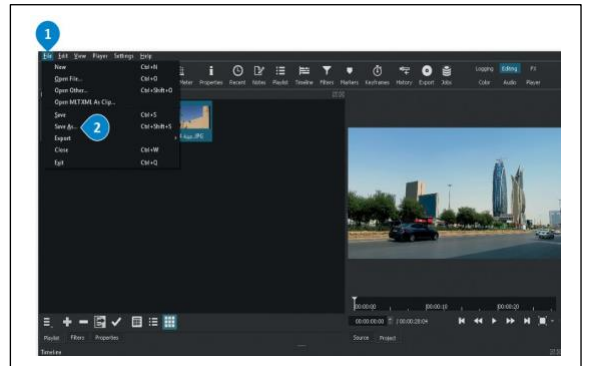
1

File Edit View Player Settings Help

New Ctrl+N
Open File... Ctrl+O
Open Other... Ctrl+Shift+O
Open MLT XML As Clip...
Save Ctrl+S
Save As... Ctrl+Shift+S
Export
Close Ctrl+W
Exit Ctrl+Q

2

Meter Properties Recent Notes Playlist Timeline Filters Markers Keyframes History Export Jobs

Logging Editing FX
Color Audio Player

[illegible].JPG

00:00:00 00:00:10 00:00:20

00:00:00:00 / 00:00:28:04

Playlist Filters Properties

Source Project

Timeline